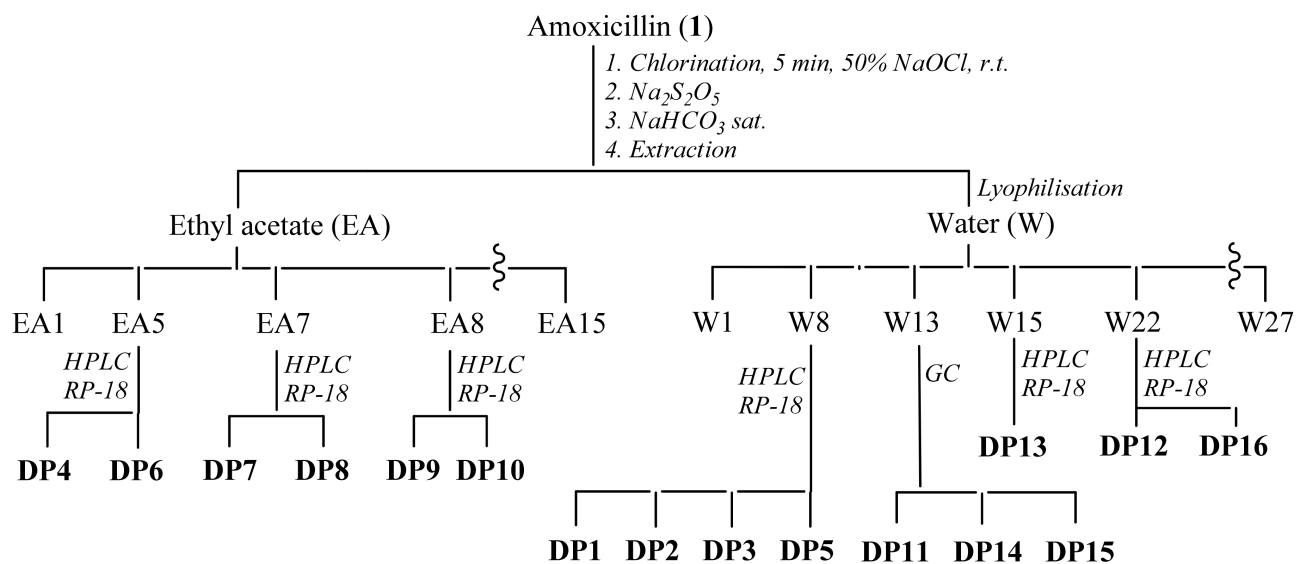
Amoxicillin (**1**)

*1. Chlorination, 5 min, 50% NaOCl, r.t.*
*2. $Na_2S_2O_5$*
*3. $NaHCO_3$ sat.*
*4. Extraction*

*Lyophilisation*

Ethyl acetate (EA)

Water (W)

EA1 EA5 EA7 EA8 EA15

W1 W8 W13 W15 W22 W27

*HPLC RP-18*

*HPLC RP-18*

*HPLC RP-18*

*HPLC RP-18*

*GC*

*HPLC RP-18*

*HPLC RP-18*

**DP4** **DP6** **DP7** **DP8** **DP9** **DP10**

**DP13** **DP12** **DP16**

**DP1** **DP2** **DP3** **DP5** **DP11** **DP14** **DP15**